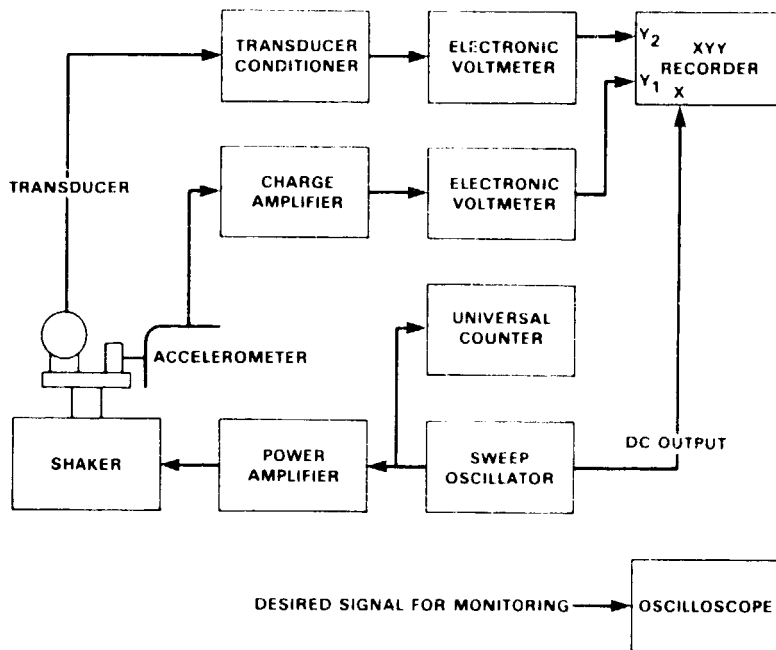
TRANSDUCER CONDITIONER

ELECTRONIC VOLTMETER

$Y_2$

$Y_1$

XYY RECORDER

X

TRANSDUCER

CHARGE AMPLIFIER

ELECTRONIC VOLTMETER

UNIVERSAL COUNTER

ACCELEROMETER

SHAKER

POWER AMPLIFIER

SWEEP OSCILLATOR

DC OUTPUT

DESIRED SIGNAL FOR MONITORING

OSCILLOSCOPE